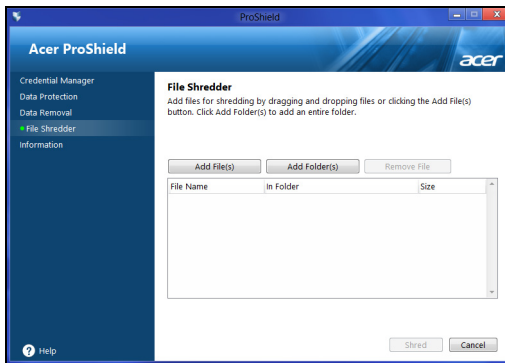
ProShield

Acer ProShield

acer

Credential Manager
Data Protection
Data Removal
File Shredder
Information

File Shredder

Add files for shredding by dragging and dropping files or clicking the Add File(s) button. Click Add Folder(s) to add an entire folder.

Add File(s) | Add Folder(s) | Remove File

| File Name | In Folder | Size |
|---|---|---|

Help

Shred | Cancel